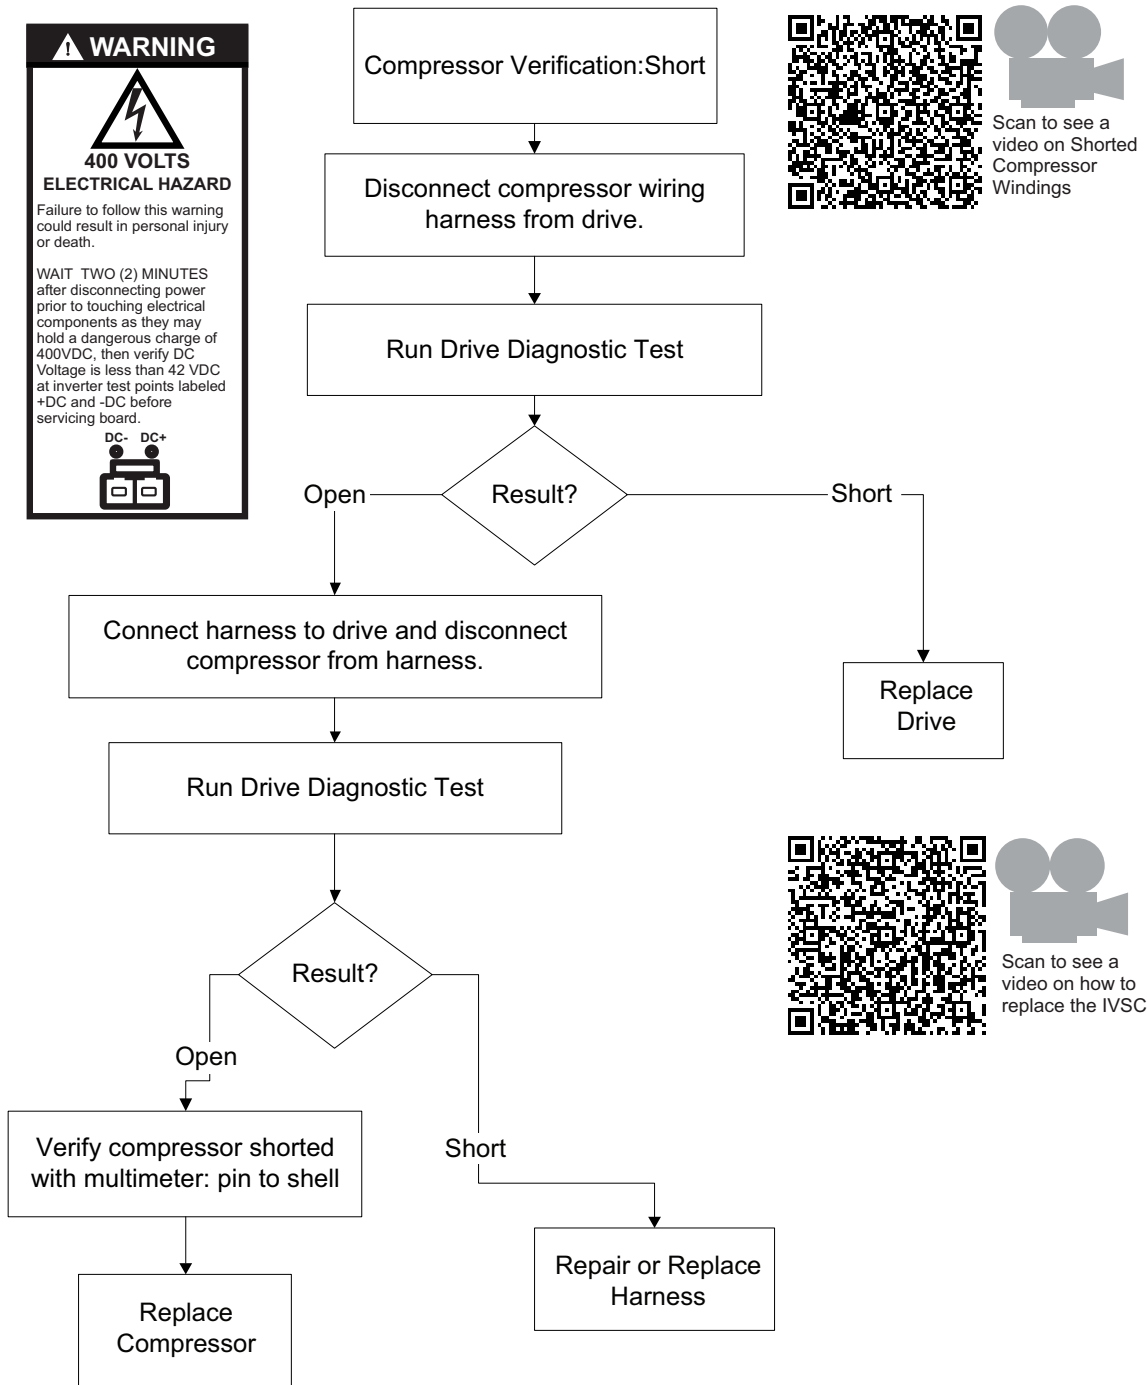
WARNING

400 VOLTS
ELECTRICAL HAZARD

Failure to follow this warning could result in personal injury or death.

WAIT TWO (2) MINUTES after disconnecting power prior to touching electrical components as they may hold a dangerous charge of 400VDC, then verify DC Voltage is less than 42 VDC at inverter test points labeled +DC and -DC before servicing board.

DC- DC+

Compressor Verification:Short

Scan to see a video on Shorted Compressor Windings

Disconnect compressor wiring harness from drive.

Run Drive Diagnostic Test

Result?

Open

Short

Connect harness to drive and disconnect compressor from harness.

Replace Drive

Run Drive Diagnostic Test

Scan to see a video on how to replace the IVSC

Result?

Open

Short

Verify compressor shorted with multimeter: pin to shell

Repair or Replace Harness

Replace Compressor